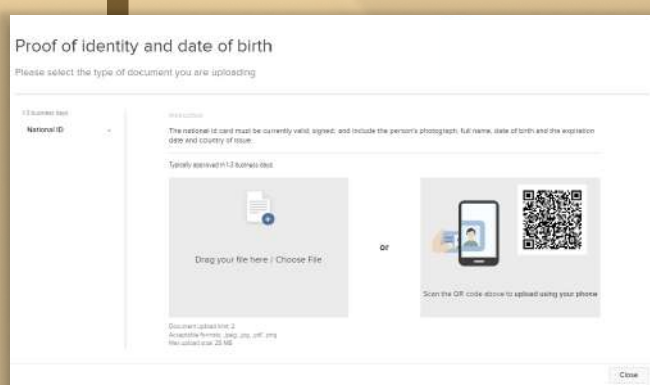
Proof of identity and date of birth

Please select the type of document you are uploading

1-3 business days

National ID

Instruction

The national id card must be currently valid, signed, and include the person's photograph, full name, date of birth and the expiration date and country of issue.

Typically approved in 1-3 business days

Drag your file here / Choose File

or

Scan the QR code above to upload using your phone

Document upload limit: 2
Acceptable formats: .jpeg, .jpg, .pdf, .png
Max upload size: 25 MB

Close